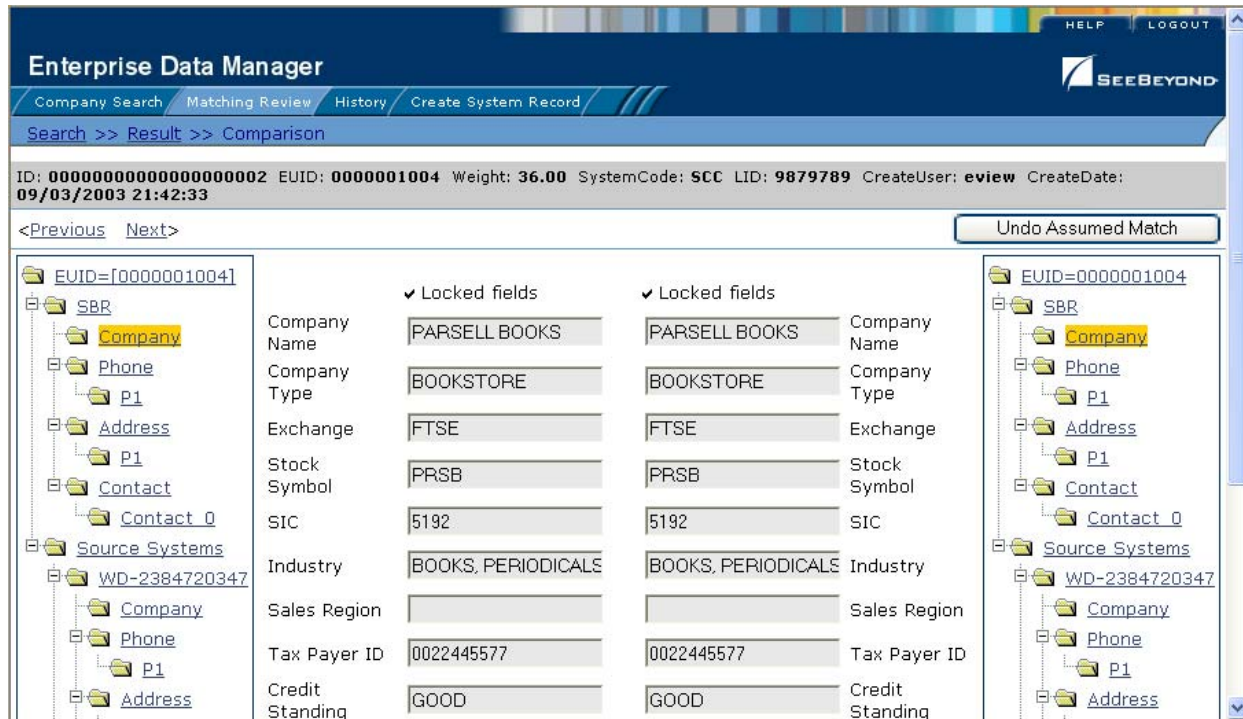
HELP LOGOUT

Enterprise Data Manager

SEEBEYOND

Company Search Matching Review History Create System Record

Search >> Result >> Comparison

ID: 00000000000000000002 EUID: 0000001004 Weight: 36.00 SystemCode: SCC LID: 9879789 CreateUser: eview CreateDate: 09/03/2003 21:42:33

<Previous Next>

Undo Assumed Match

EUID=[0000001004]
SBR
Company
Phone
P1
Address
P1
Contact
Contact 0
Source Systems
WD-2384720347
Company
Phone
P1
Address

| | ✔ Locked fields | ✔ Locked fields | |
|---|---|---|---|
| Company Name | PARSELL BOOKS | PARSELL BOOKS | Company Name |
| Company Type | BOOKSTORE | BOOKSTORE | Company Type |
| Exchange | FTSE | FTSE | Exchange |
| Stock Symbol | PRSB | PRSB | Stock Symbol |
| SIC | 5192 | 5192 | SIC |
| Industry | BOOKS, PERIODICALS | BOOKS, PERIODICALS | Industry |
| Sales Region | | | Sales Region |
| Tax Payer ID | 0022445577 | 0022445577 | Tax Payer ID |
| Credit Standing | GOOD | GOOD | Credit Standing |

EUID=0000001004
SBR
Company
Phone
P1
Address
P1
Contact
Contact 0
Source Systems
WD-2384720347
Company
Phone
P1
Address